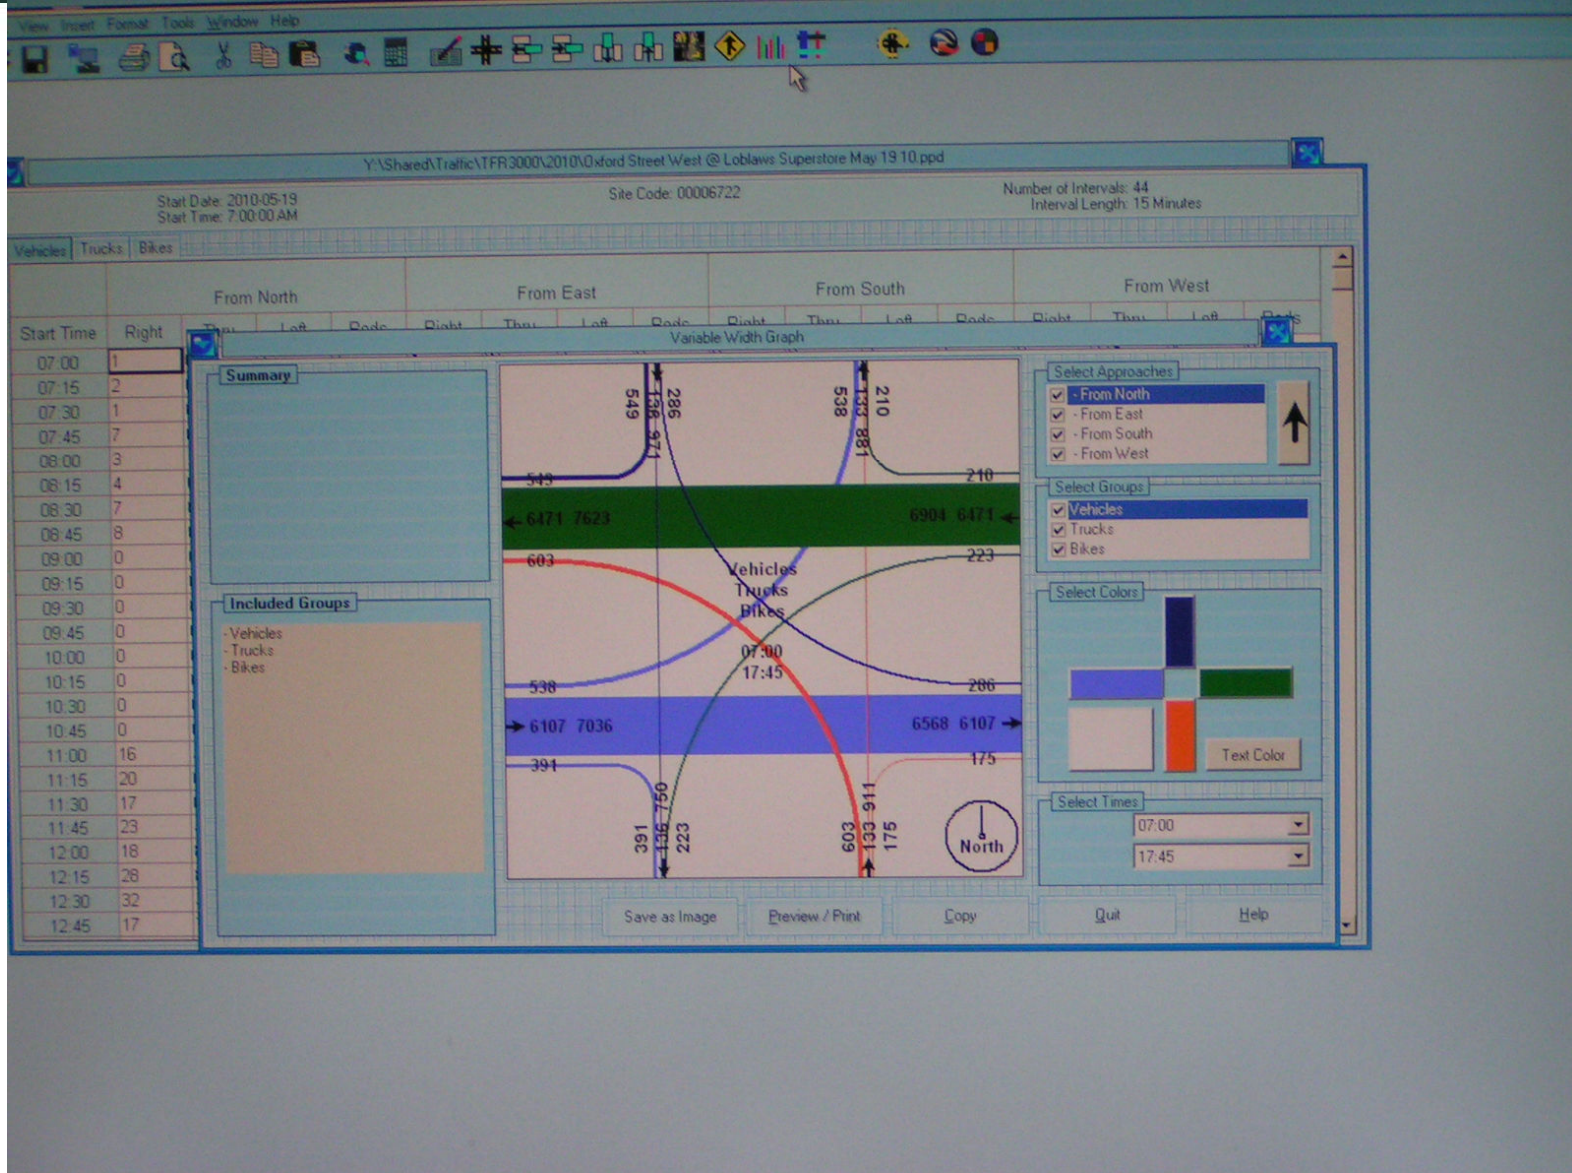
View Insert Format Tools Window Help

Y:\Shared\Traffic\TFR3000\2010\Oxford Street West @ Loblaws Superstore May 19 10.ppd

Start Date: 2010-05-19
Start Time: 7:00:00 AM

Site Code: 00006722

Number of Intervals: 44
Interval Length: 15 Minutes

Vehicles | Trucks | Bikes

| | From North | | | | From East | | | | From South | | | | From West | | | |
|---|---|---|---|---|---|---|---|---|---|---|---|---|---|---|---|---|
| Start Time | Right | Thru | Left | Peds | Right | Thru | Left | Peds | Right | Thru | Left | Peds | Right | Thru | Left | Peds |
| 07:00 | 1 | | | | | | | | | | | | | | | |
| 07:15 | 2 | | | | | | | | | | | | | | | |
| 07:30 | 1 | | | | | | | | | | | | | | | |
| 07:45 | 7 | | | | | | | | | | | | | | | |
| 08:00 | 3 | | | | | | | | | | | | | | | |
| 08:15 | 4 | | | | | | | | | | | | | | | |
| 08:30 | 7 | | | | | | | | | | | | | | | |
| 08:45 | 8 | | | | | | | | | | | | | | | |
| 09:00 | 0 | | | | | | | | | | | | | | | |
| 09:15 | 0 | | | | | | | | | | | | | | | |
| 09:30 | 0 | | | | | | | | | | | | | | | |
| 09:45 | 0 | | | | | | | | | | | | | | | |
| 10:00 | 0 | | | | | | | | | | | | | | | |
| 10:15 | 0 | | | | | | | | | | | | | | | |
| 10:30 | 0 | | | | | | | | | | | | | | | |
| 10:45 | 0 | | | | | | | | | | | | | | | |
| 11:00 | 16 | | | | | | | | | | | | | | | |
| 11:15 | 20 | | | | | | | | | | | | | | | |
| 11:30 | 17 | | | | | | | | | | | | | | | |
| 11:45 | 23 | | | | | | | | | | | | | | | |
| 12:00 | 18 | | | | | | | | | | | | | | | |
| 12:15 | 28 | | | | | | | | | | | | | | | |
| 12:30 | 32 | | | | | | | | | | | | | | | |
| 12:45 | 17 | | | | | | | | | | | | | | | |

Variable Width Graph

Summary

Included Groups
- Vehicles
- Trucks
- Bikes

549 136 971 286
538 133 881 210
549
210
6471 7623
6904 6471
603
223
Vehicles
Trucks
Bikes
07:00
17:45
538
286
6107 7036
6568 6107
391
175
391 136 750 223
603 133 911 175
North

Select Approaches
- From North
- From East
- From South
- From West

Select Groups
Vehicles
Trucks
Bikes

Select Colors
Text Color

Select Times
07:00
17:45

Save as Image
Preview / Print
Copy
Quit
Help